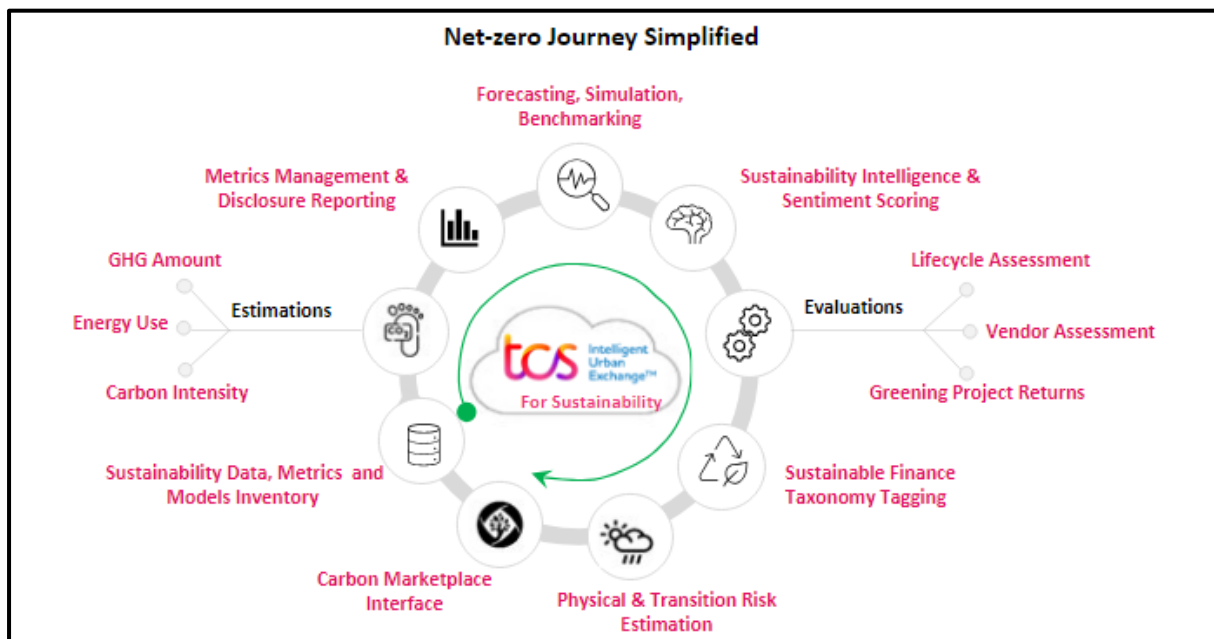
Net-zero Journey Simplified

Forecasting, Simulation, Benchmarking

Metrics Management & Disclosure Reporting

Sustainability Intelligence & Sentiment Scoring

GHG Amount

Estimations

Energy Use

Carbon Intensity

Lifecycle Assessment

Evaluations

Vendor Assessment

Greening Project Returns

tcs Intelligent Urban Exchange™

For Sustainability

Sustainability Data, Metrics and Models Inventory

Sustainable Finance Taxonomy Tagging

Carbon Marketplace Interface

Physical & Transition Risk Estimation